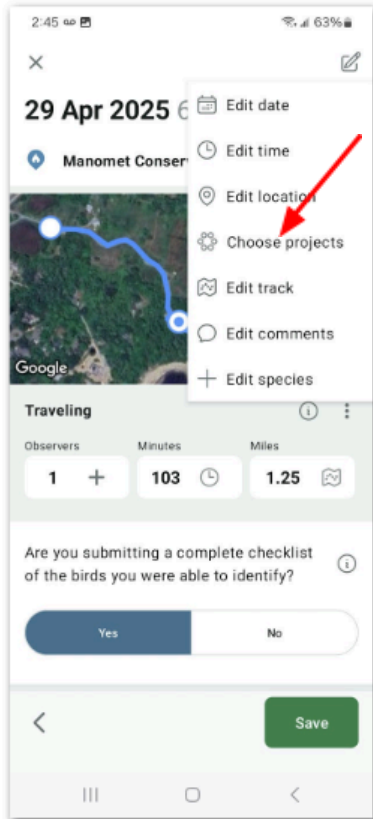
2:45 63%

29 Apr 2025 6

Manomet Conser

Edit date
Edit time
Edit location
Choose projects
Edit track
Edit comments
Edit species

Google

Traveling

Observers
1
Minutes
103
Miles
1.25

Are you submitting a complete checklist of the birds you were able to identify?

Yes
No

Save